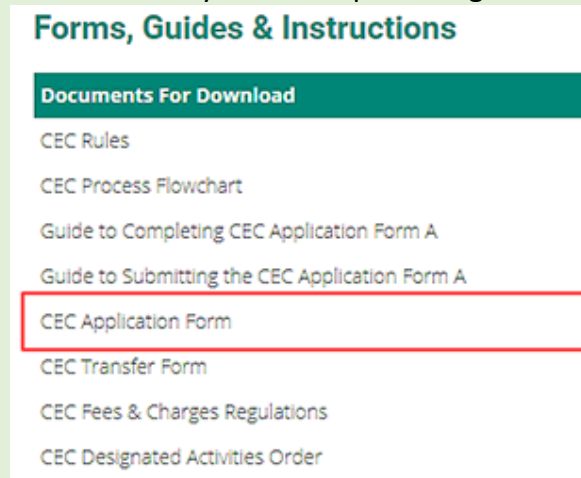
Forms, Guides & Instructions

| Documents For Download |
|---|
| CEC Rules |
| CEC Process Flowchart |
| Guide to Completing CEC Application Form A |
| Guide to Submitting the CEC Application Form A |
| CEC Application Form |
| CEC Transfer Form |
| CEC Fees & Charges Regulations |
| CEC Designated Activities Order |